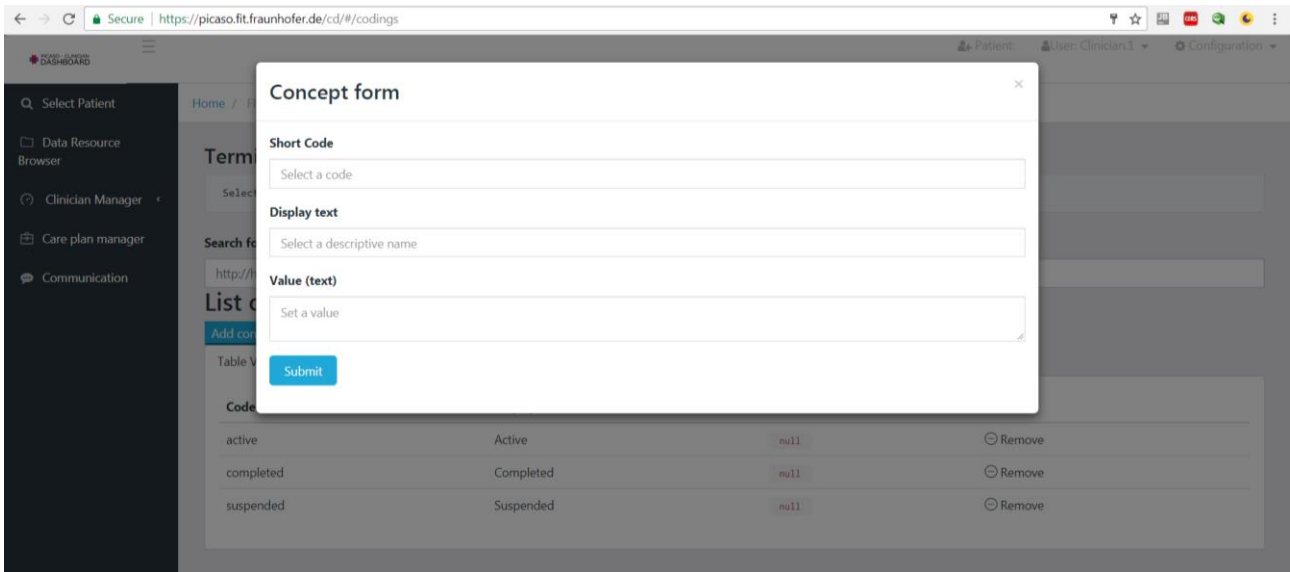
Secure | https://picaso.fit.fraunhofer.de/cd/#/codings

DASHBOARD

Patient: User: Clinician1 Configuration

Select Patient

Data Resource Browser

Clinician Manager

Care plan manager

Communication

Home / F

Termi

Select

Search fo

http://h

List c

Add co

Table V

Code

Concept form

Short Code

Select a code

Display text

Select a descriptive name

Value (text)

Set a value

Submit

| Code | | | |
|---|---|---|---|
| active | Active | null | Remove |
| completed | Completed | null | Remove |
| suspended | Suspended | null | Remove |